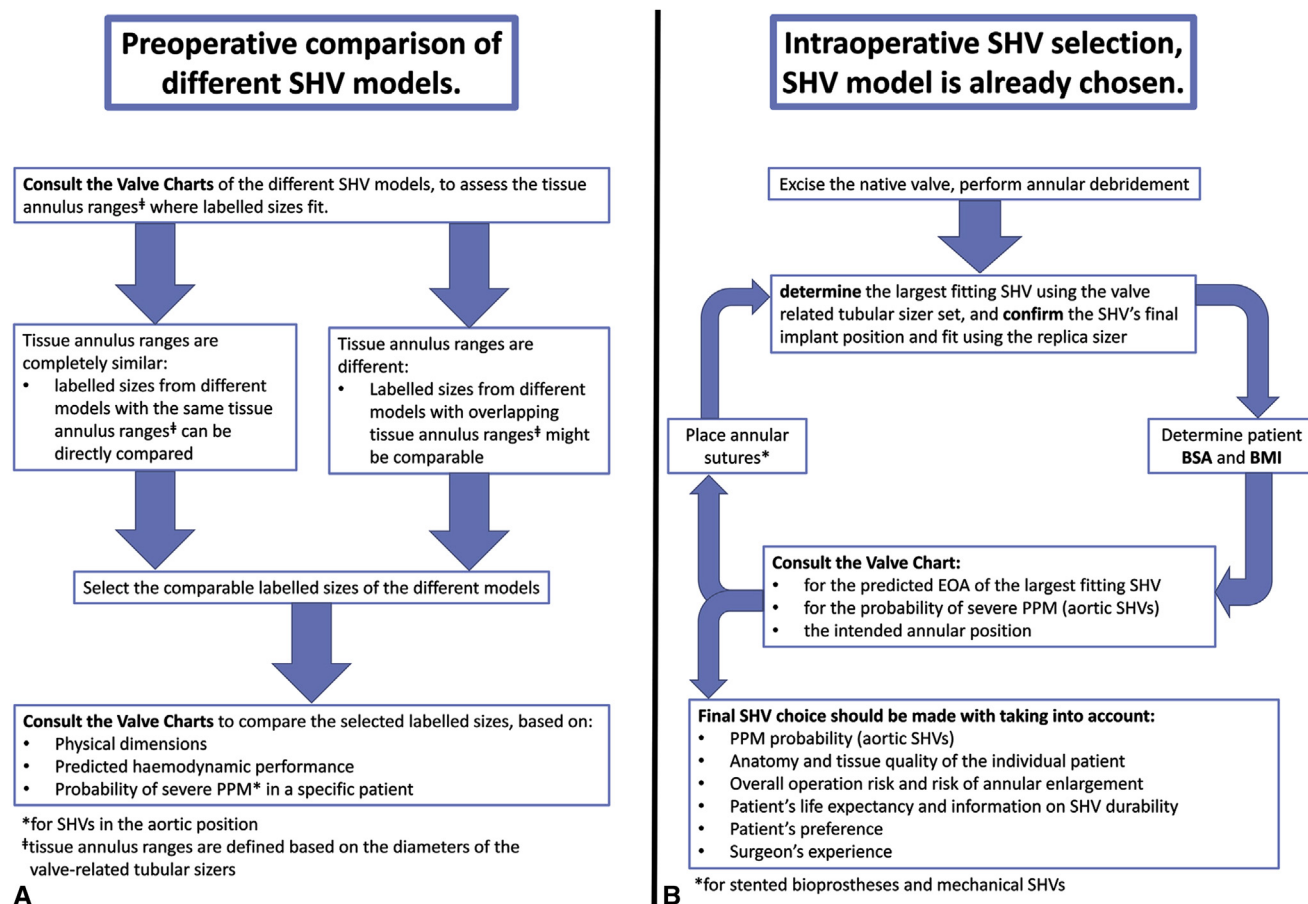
Preoperative comparison of different SHV models.

Consult the Valve Charts of the different SHV models, to assess the tissue annulus ranges‡ where labelled sizes fit.

Tissue annulus ranges are completely similar:
• labelled sizes from different models with the same tissue annulus ranges‡ can be directly compared

Tissue annulus ranges are different:
• Labelled sizes from different models with overlapping tissue annulus ranges‡ might be comparable

Select the comparable labelled sizes of the different models

Consult the Valve Charts to compare the selected labelled sizes, based on:
• Physical dimensions
• Predicted haemodynamic performance
• Probability of severe PPM* in a specific patient

*for SHVs in the aortic position
‡tissue annulus ranges are defined based on the diameters of the valve-related tubular sizers

A

Intraoperative SHV selection, SHV model is already chosen.

Excise the native valve, perform annular debridement

determine the largest fitting SHV using the valve related tubular sizer set, and confirm the SHV's final implant position and fit using the replica sizer

Place annular sutures*

Determine patient BSA and BMI

Consult the Valve Chart:
• for the predicted EOA of the largest fitting SHV
• for the probability of severe PPM (aortic SHVs)
• the intended annular position

Final SHV choice should be made with taking into account:
• PPM probability (aortic SHVs)
• Anatomy and tissue quality of the individual patient
• Overall operation risk and risk of annular enlargement
• Patient's life expectancy and information on SHV durability
• Patient's preference
• Surgeon's experience

B *for stented bioprostheses and mechanical SHVs